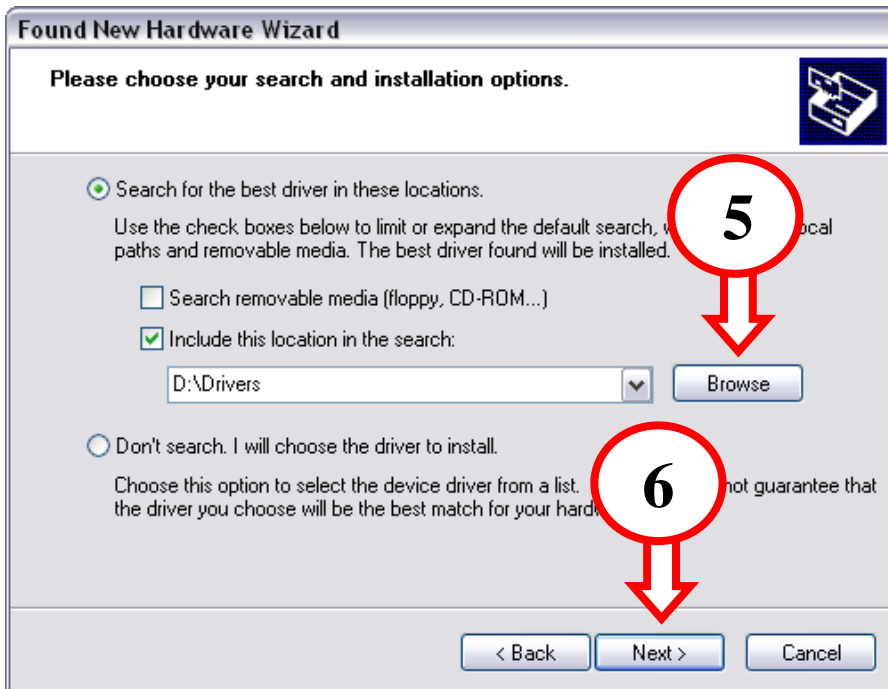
Found New Hardware Wizard

Please choose your search and installation options.

Search for the best driver in these locations.

Use the check boxes below to limit or expand the default search, w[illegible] ocal paths and removable media. The best driver found will be installed.

Search removable media (floppy, CD-ROM...)

Include this location in the search:

D:\Drivers

Browse

5

Don't search. I will choose the driver to install.

Choose this option to select the device driver from a list. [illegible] not guarantee that the driver you choose will be the best match for your hard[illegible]

6

< Back

Next >

Cancel